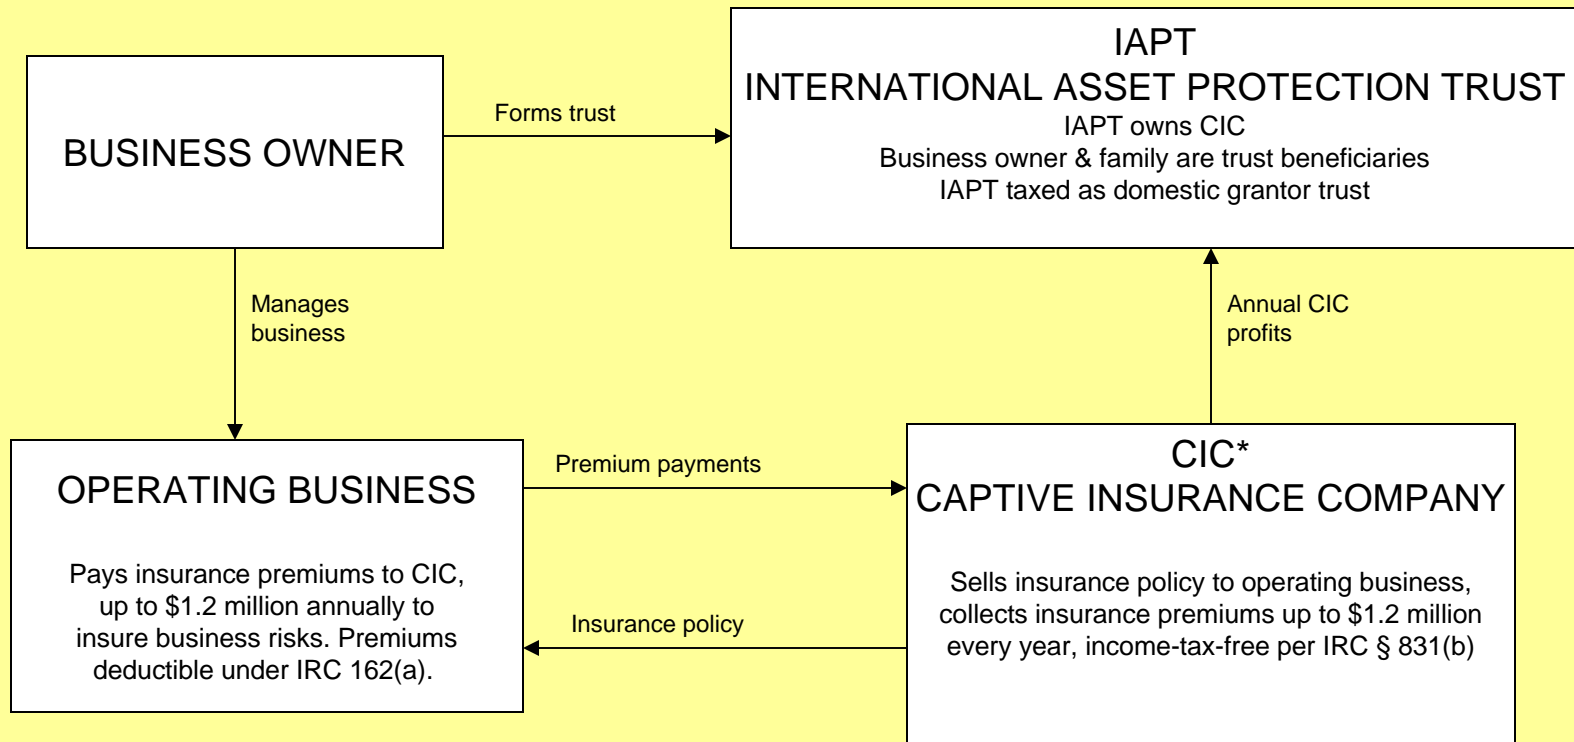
BUSINESS OWNER

Forms trust

IAPT
INTERNATIONAL ASSET PROTECTION TRUST
IAPT owns CIC
Business owner & family are trust beneficiaries
IAPT taxed as domestic grantor trust

Manages business

Annual CIC profits

OPERATING BUSINESS

Pays insurance premiums to CIC, up to $1.2 million annually to insure business risks. Premiums deductible under IRC 162(a).

Premium payments

Insurance policy

CIC*
CAPTIVE INSURANCE COMPANY

Sells insurance policy to operating business, collects insurance premiums up to $1.2 million every year, income-tax-free per IRC § 831(b)